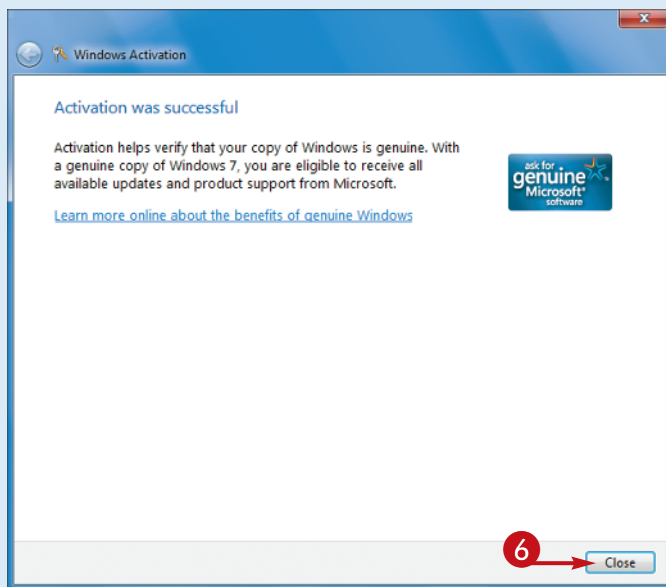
Windows Activation

Activation was successful

Activation helps verify that your copy of Windows is genuine. With a genuine copy of Windows 7, you are eligible to receive all available updates and product support from Microsoft.

Learn more online about the benefits of genuine Windows

ask for genuine Microsoft® software

6

Close